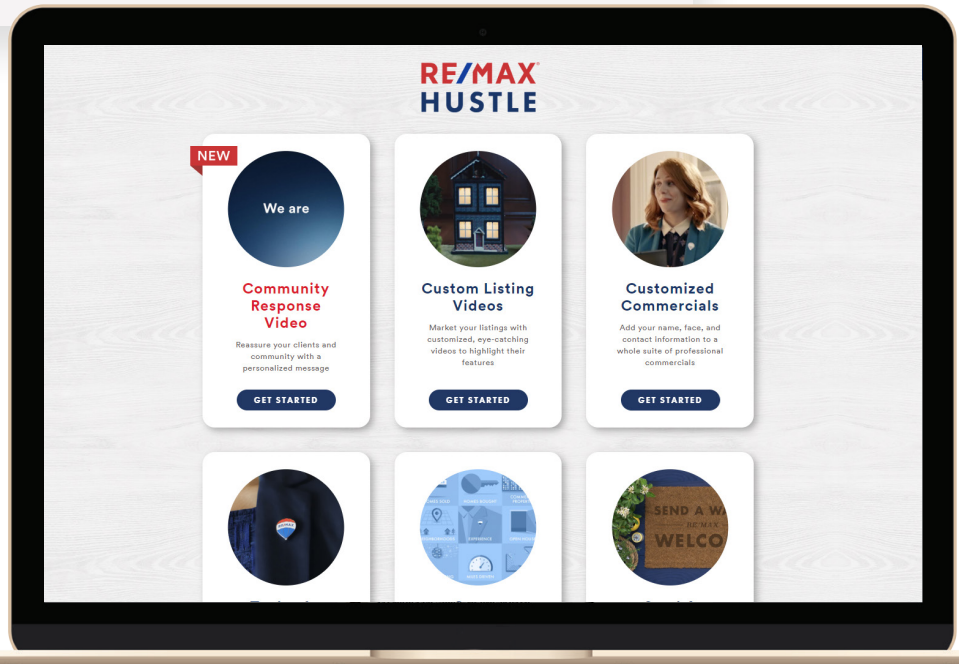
RE/MAX
HUSTLE

NEW

We are

Community Response Video

Reassure your clients and community with a personalized message

GET STARTED

Custom Listing Videos

Market your listings with customized, eye-catching videos to highlight their features

GET STARTED

Customized Commercials

Add your name, face, and contact information to a whole suite of professional commercials

GET STARTED

SEND A W
RE/MAX
WELCO